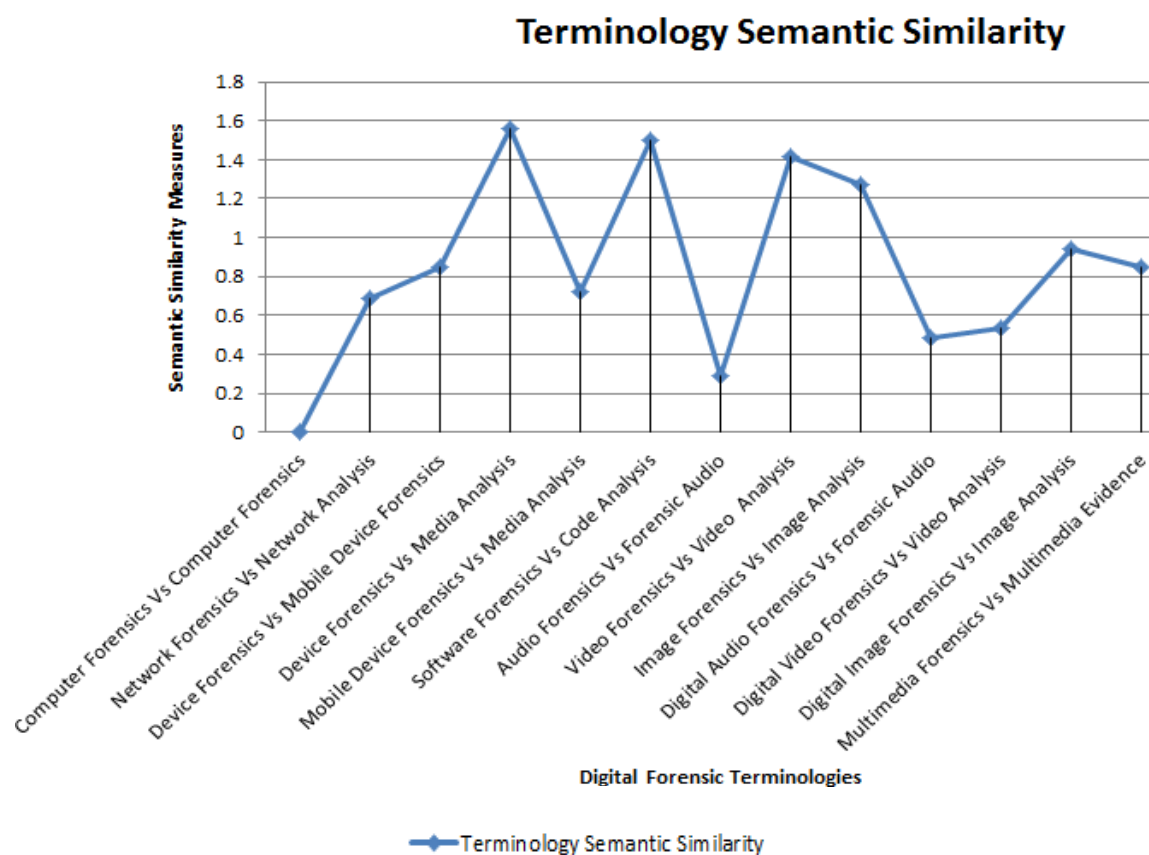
Terminology Semantic Similarity

Semantic Similarity Measures

1.8
1.6
1.4
1.2
1
0.8
0.6
0.4
0.2
0

Computer Forensics Vs Computer Forensics
Network Forensics Vs Network Analysis
Device Forensics Vs Mobile Device Forensics
Device Forensics Vs Media Analysis
Mobile Device Forensics Vs Media Analysis
Software Forensics Vs Code Analysis
Audio Forensics Vs Forensic Audio
Video Forensics Vs Video Analysis
Image Forensics Vs Image Analysis
Digital Audio Forensics Vs Forensic Audio
Digital Video Forensics Vs Video Analysis
Digital Image Forensics Vs Image Analysis
Multimedia Forensics Vs Multimedia Evidence

Digital Forensic Terminologies

Terminology Semantic Similarity